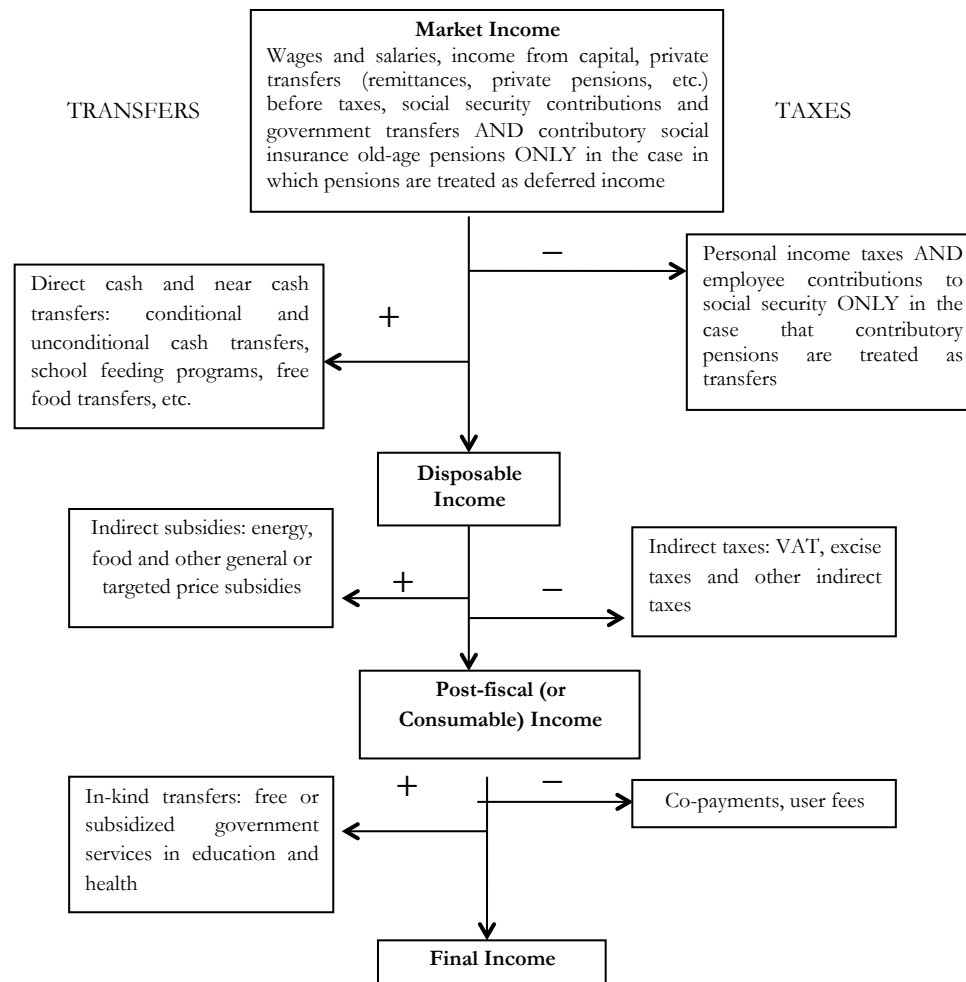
TRANSFERS

Market Income
Wages and salaries, income from capital, private transfers (remittances, private pensions, etc.) before taxes, social security contributions and government transfers AND contributory social insurance old-age pensions ONLY in the case in which pensions are treated as deferred income

TAXES

+

Direct cash and near cash transfers: conditional and unconditional cash transfers, school feeding programs, free food transfers, etc.

–

Personal income taxes AND employee contributions to social security ONLY in the case that contributory pensions are treated as transfers

Disposable Income

+

Indirect subsidies: energy, food and other general or targeted price subsidies

–

Indirect taxes: VAT, excise taxes and other indirect taxes

Post-fiscal (or Consumable) Income

+

In-kind transfers: free or subsidized government services in education and health

–

Co-payments, user fees

Final Income